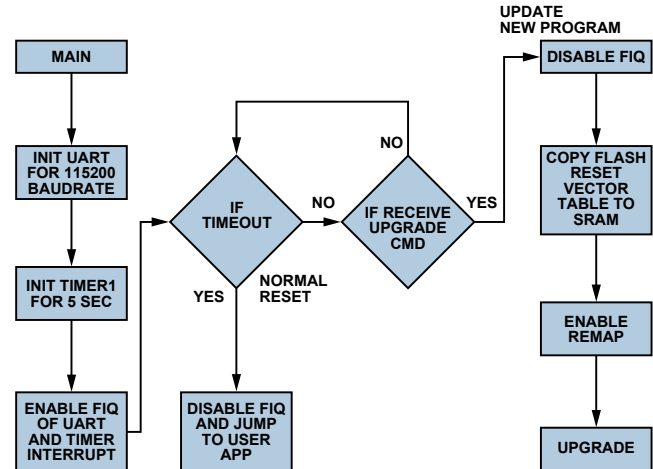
UPDATE
NEW PROGRAM

MAIN

INIT UART FOR 115200 BAUDRATE

INIT TIMER1 FOR 5 SEC

ENABLE FIQ OF UART AND TIMER INTERRUPT

IF TIMEOUT

NO

YES

NORMAL RESET

DISABLE FIQ JUMP TO USER APP

NO

IF RECEIVE UPGRADE CMD

YES

DISABLE FIQ

COPY FLASH RESET VECTOR TABLE TO SRAM

ENABLE REMAP

UPGRADE